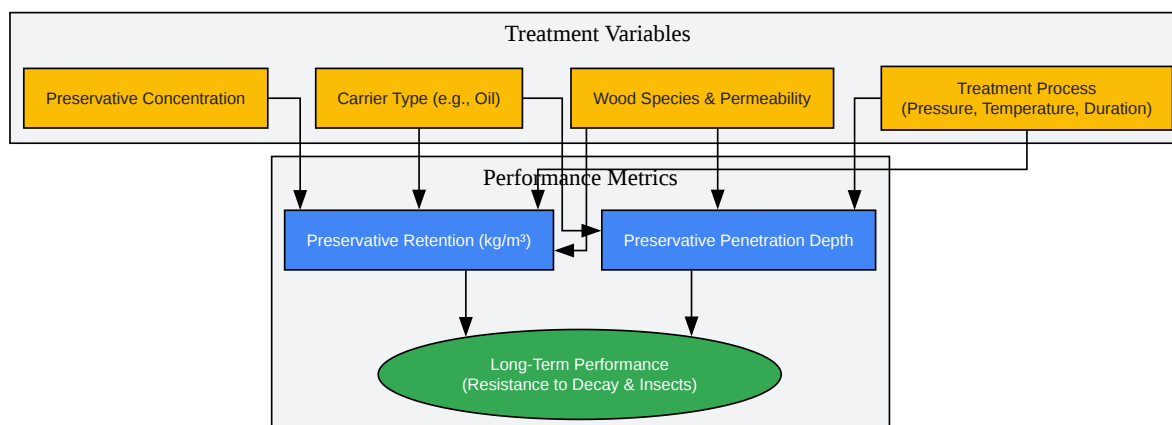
Treatment Variables

Preservative Concentration

Carrier Type (e.g., Oil)

Wood Species & Permeability

Treatment Process
(Pressure, Temperature, Duration)

Performance Metrics

Preservative Retention (kg/m³)

Preservative Penetration Depth

Long-Term Performance
(Resistance to Decay & Insects)